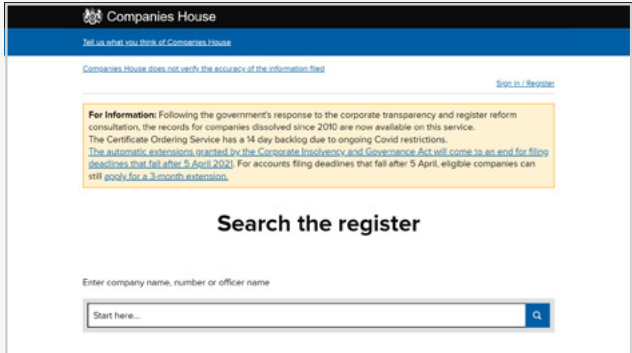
Companies House

Tell us what you think of Companies House

Companies House does not verify the accuracy of the information filed

Sign in / Register

**For Information:** Following the government's response to the corporate transparency and register reform consultation, the records for companies dissolved since 2010 are now available on this service.
The Certificate Ordering Service has a 14 day backlog due to ongoing Covid restrictions.
The automatic extensions granted by the Corporate Insolvency and Governance Act will come to an end for filing deadlines that fall after 5 April 2021. For accounts filing deadlines that fall after 5 April, eligible companies can still apply for a 3-month extension.

Search the register

Enter company name, number or officer name

Start here...